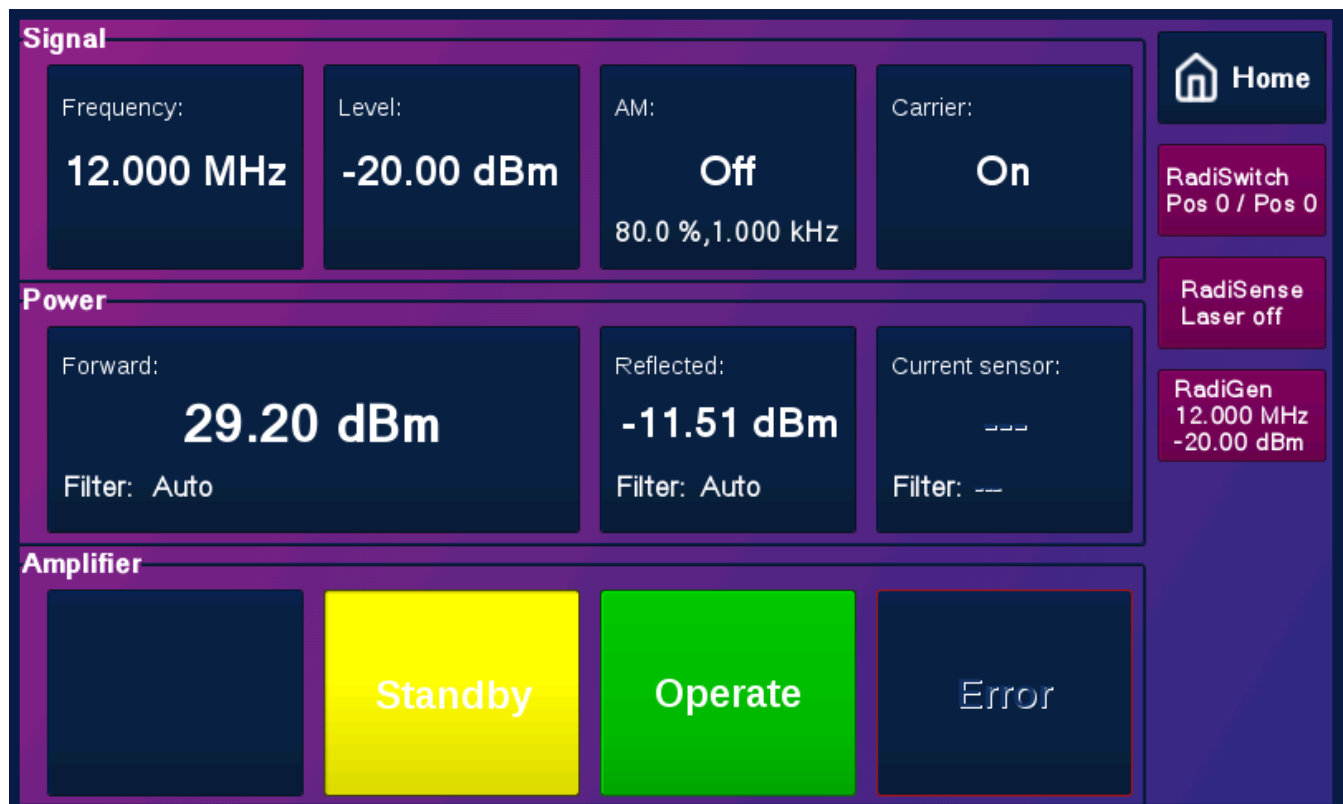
Signal

Frequency:
12.000 MHz

Level:
-20.00 dBm

AM:
Off
80.0 %,1.000 kHz

Carrier:
On

Home

RadiSwitch
Pos 0 / Pos 0

RadiSense
Laser off

RadiGen
12.000 MHz
-20.00 dBm

Power

Forward:
29.20 dBm
Filter: Auto

Reflected:
-11.51 dBm
Filter: Auto

Current sensor:
---
Filter: ---

Amplifier

Standby

Operate

Error